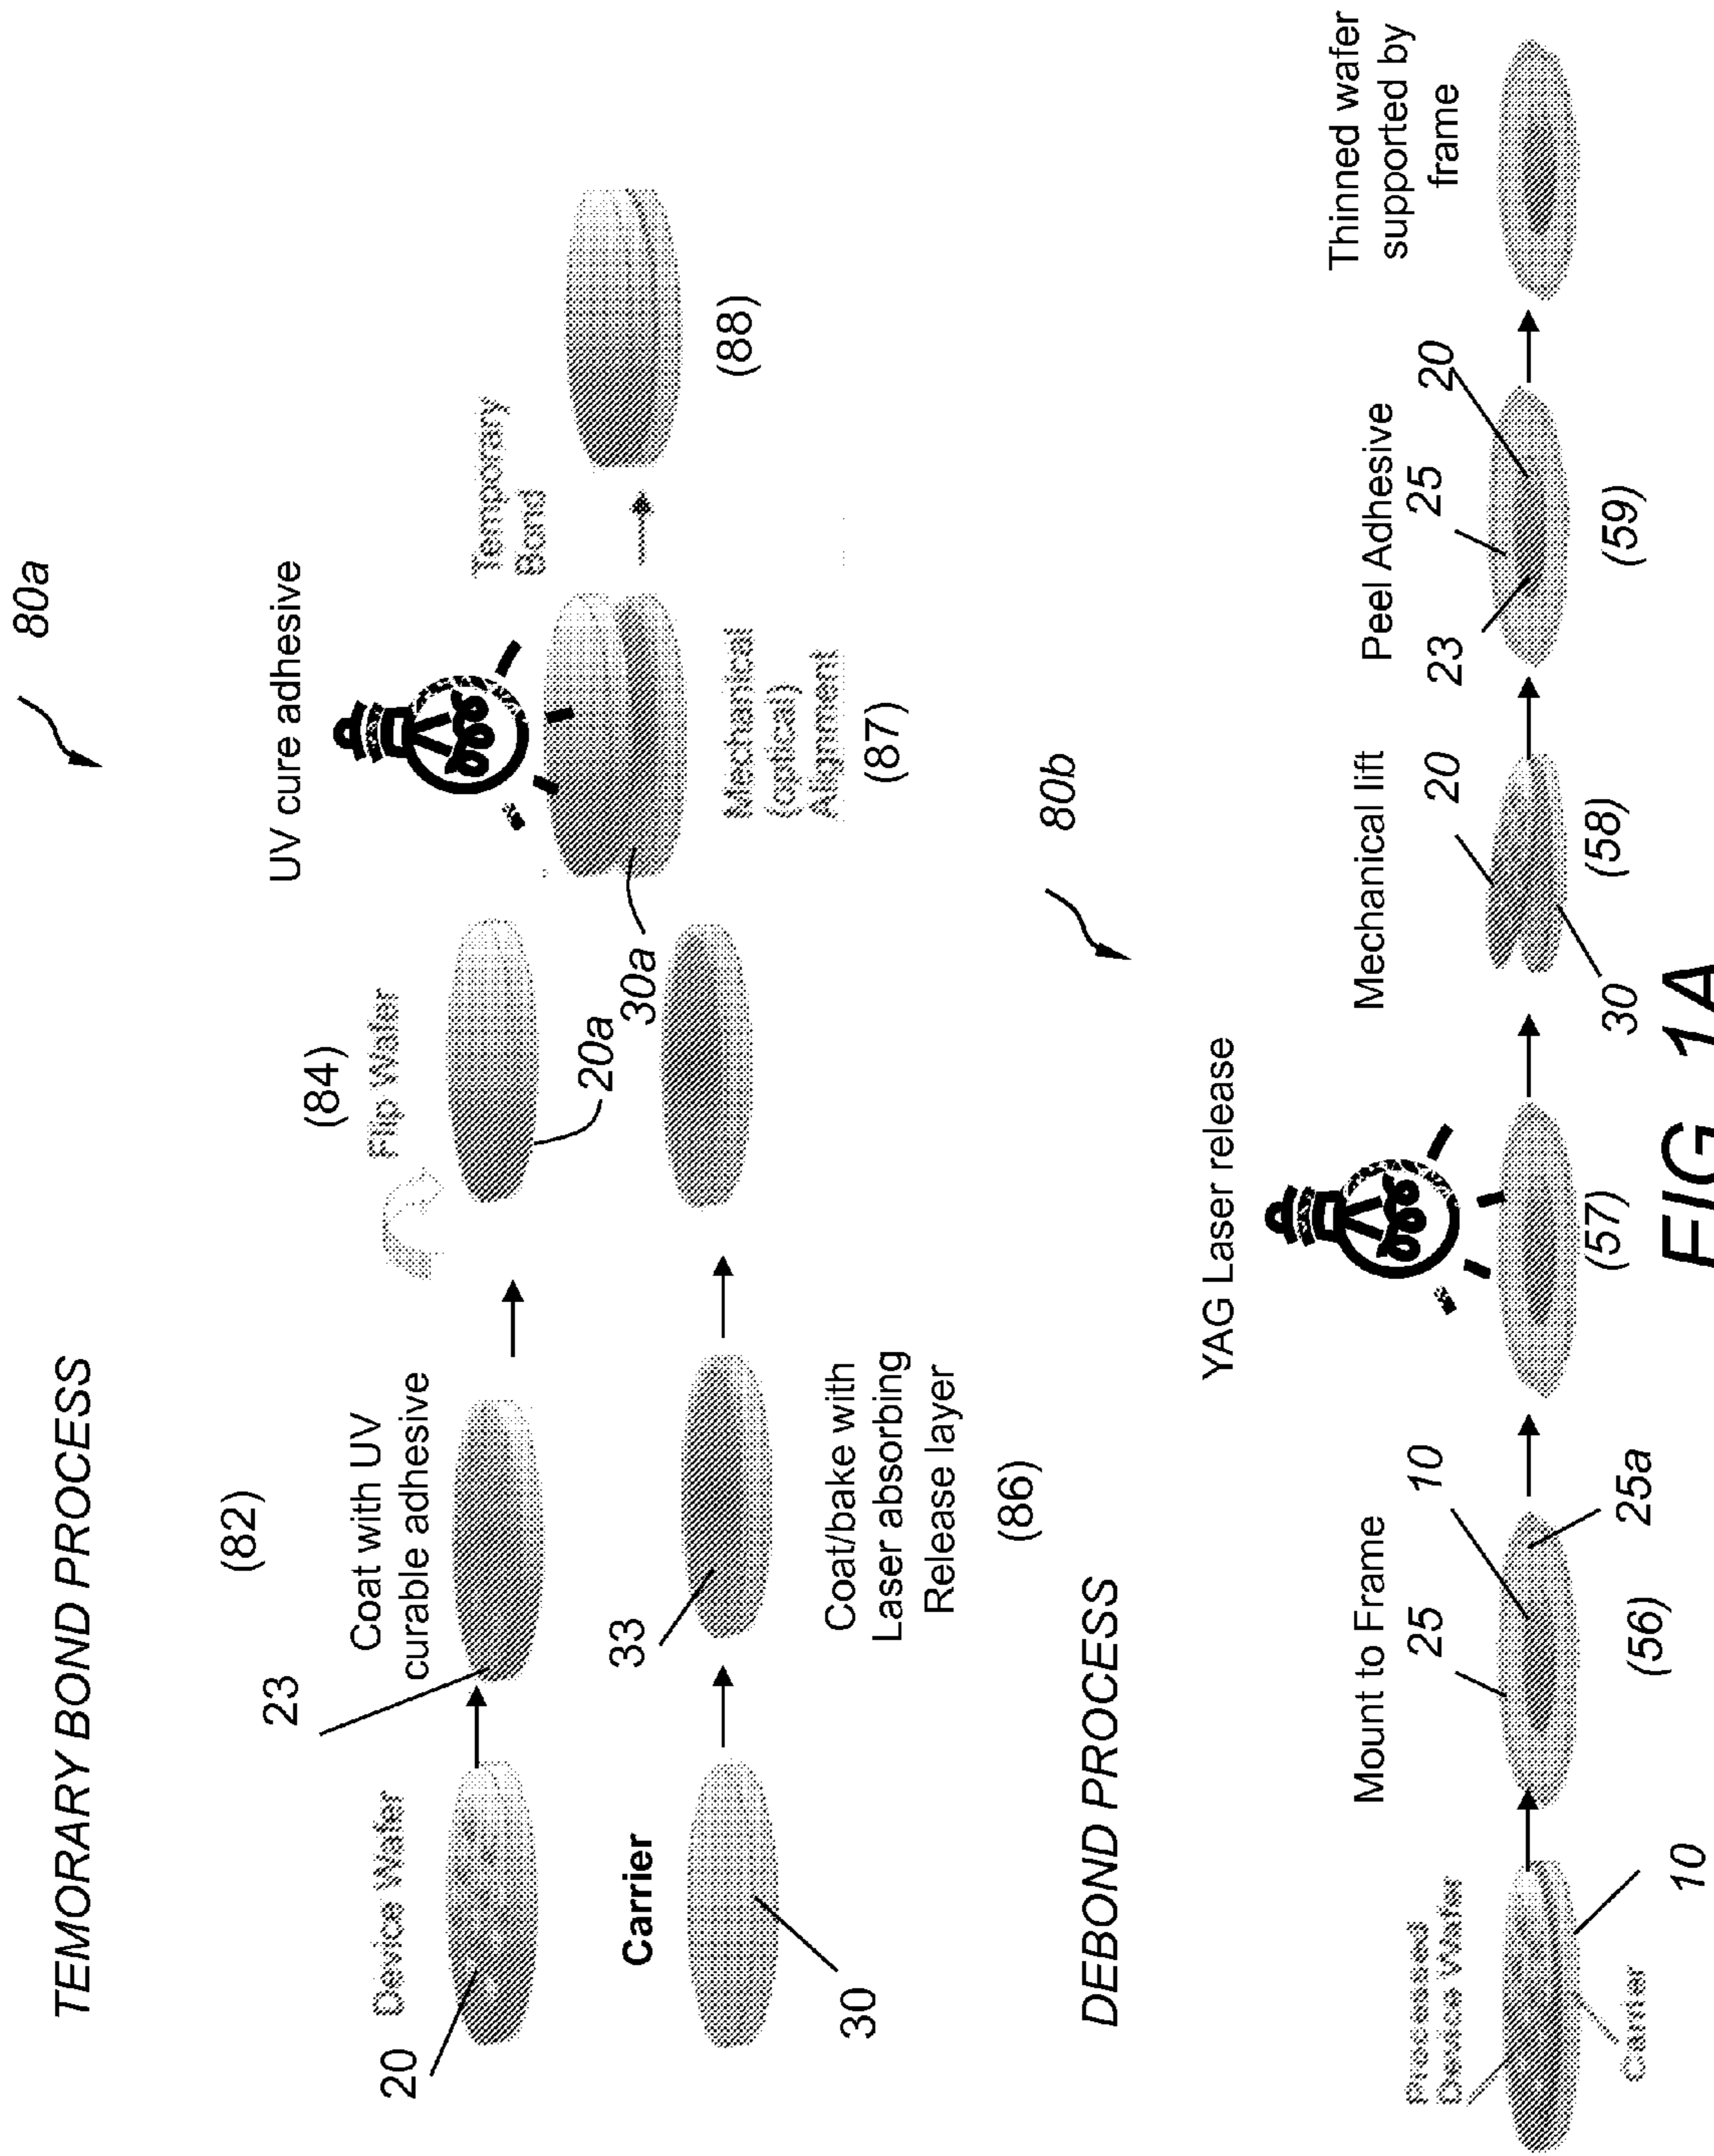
TEMORARY BOND PROCESS

80a

20 Device Wafer

23

(82)

Coat with UV curable adhesive

(84)

Flip Wafer

20a

30a

UV cure adhesive

Mechanical (optical) Alignment

(87)

Temporary Bond

(88)

Carrier

30

33

Coat/bake with Laser absorbing Release layer

(86)

DEBOND PROCESS

80b

Processed Device Wafer

Carrier

10

Mount to Frame

25

10

25a

(56)

YAG Laser release

(57)

Mechanical lift

20

30

(58)

Peel Adhesive

23

25

20

(59)

Thinned wafer supported by frame

FIG 1A